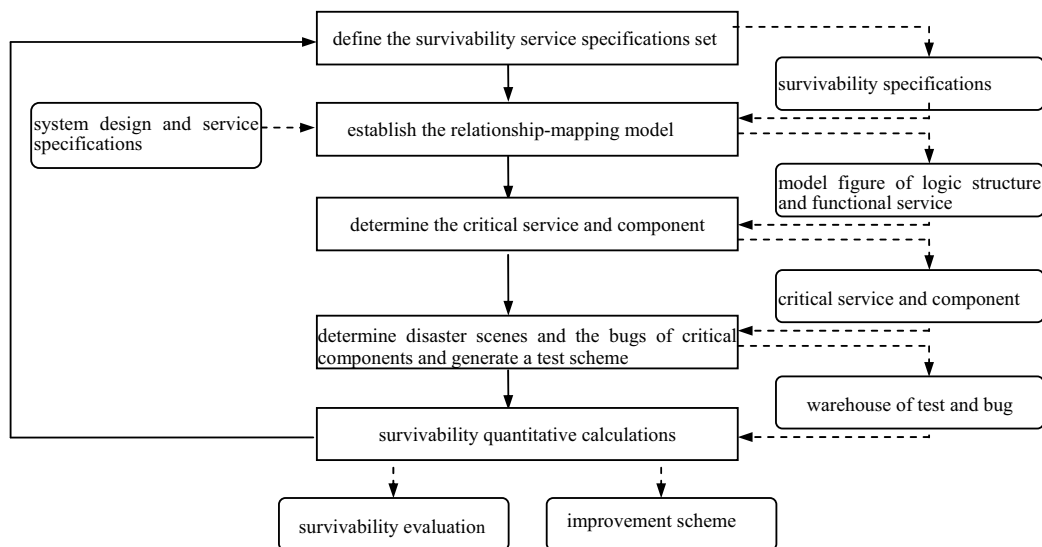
define the survivability service specifications set

survivability specifications

system design and service specifications

establish the relationship-mapping model

model figure of logic structure and functional service

determine the critical service and component

critical service and component

determine disaster scenes and the bugs of critical components and generate a test scheme

warehouse of test and bug

survivability quantitative calculations

survivability evaluation

improvement scheme